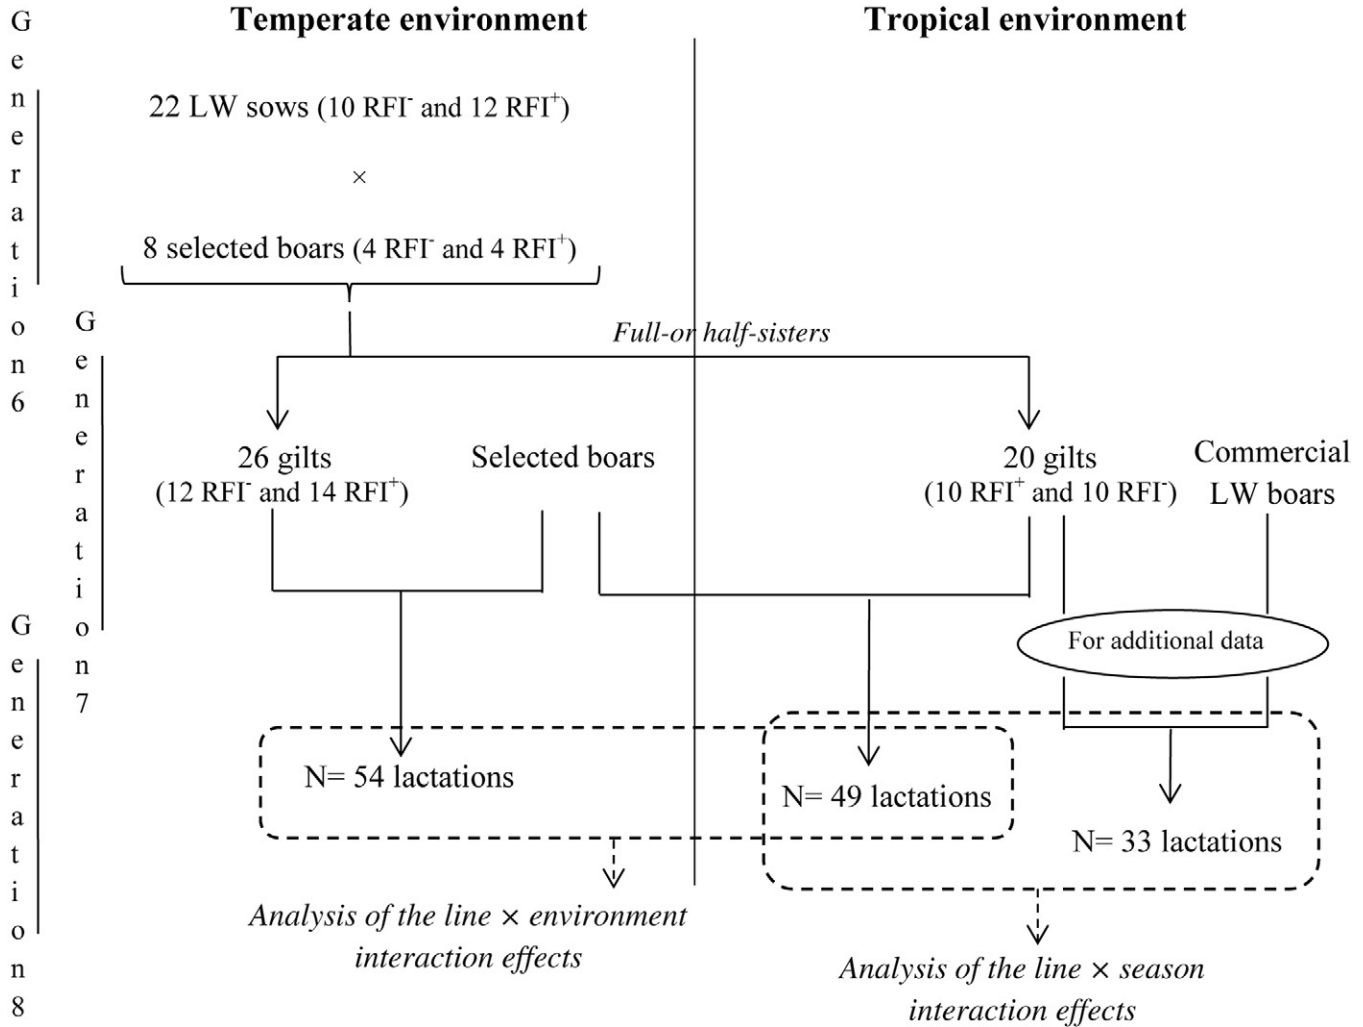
Generation 6

Generation 7

Generation 8

Temperate environment

Tropical environment

22 LW sows (10 RFI$^-$ and 12 RFI$^+$)

×

8 selected boars (4 RFI$^-$ and 4 RFI$^+$)

Full-or half-sisters

26 gilts (12 RFI$^-$ and 14 RFI$^+$)

Selected boars

20 gilts (10 RFI$^+$ and 10 RFI$^-$)

Commercial LW boars

For additional data

N= 54 lactations

N= 49 lactations

N= 33 lactations

Analysis of the line × environment interaction effects

Analysis of the line × season interaction effects